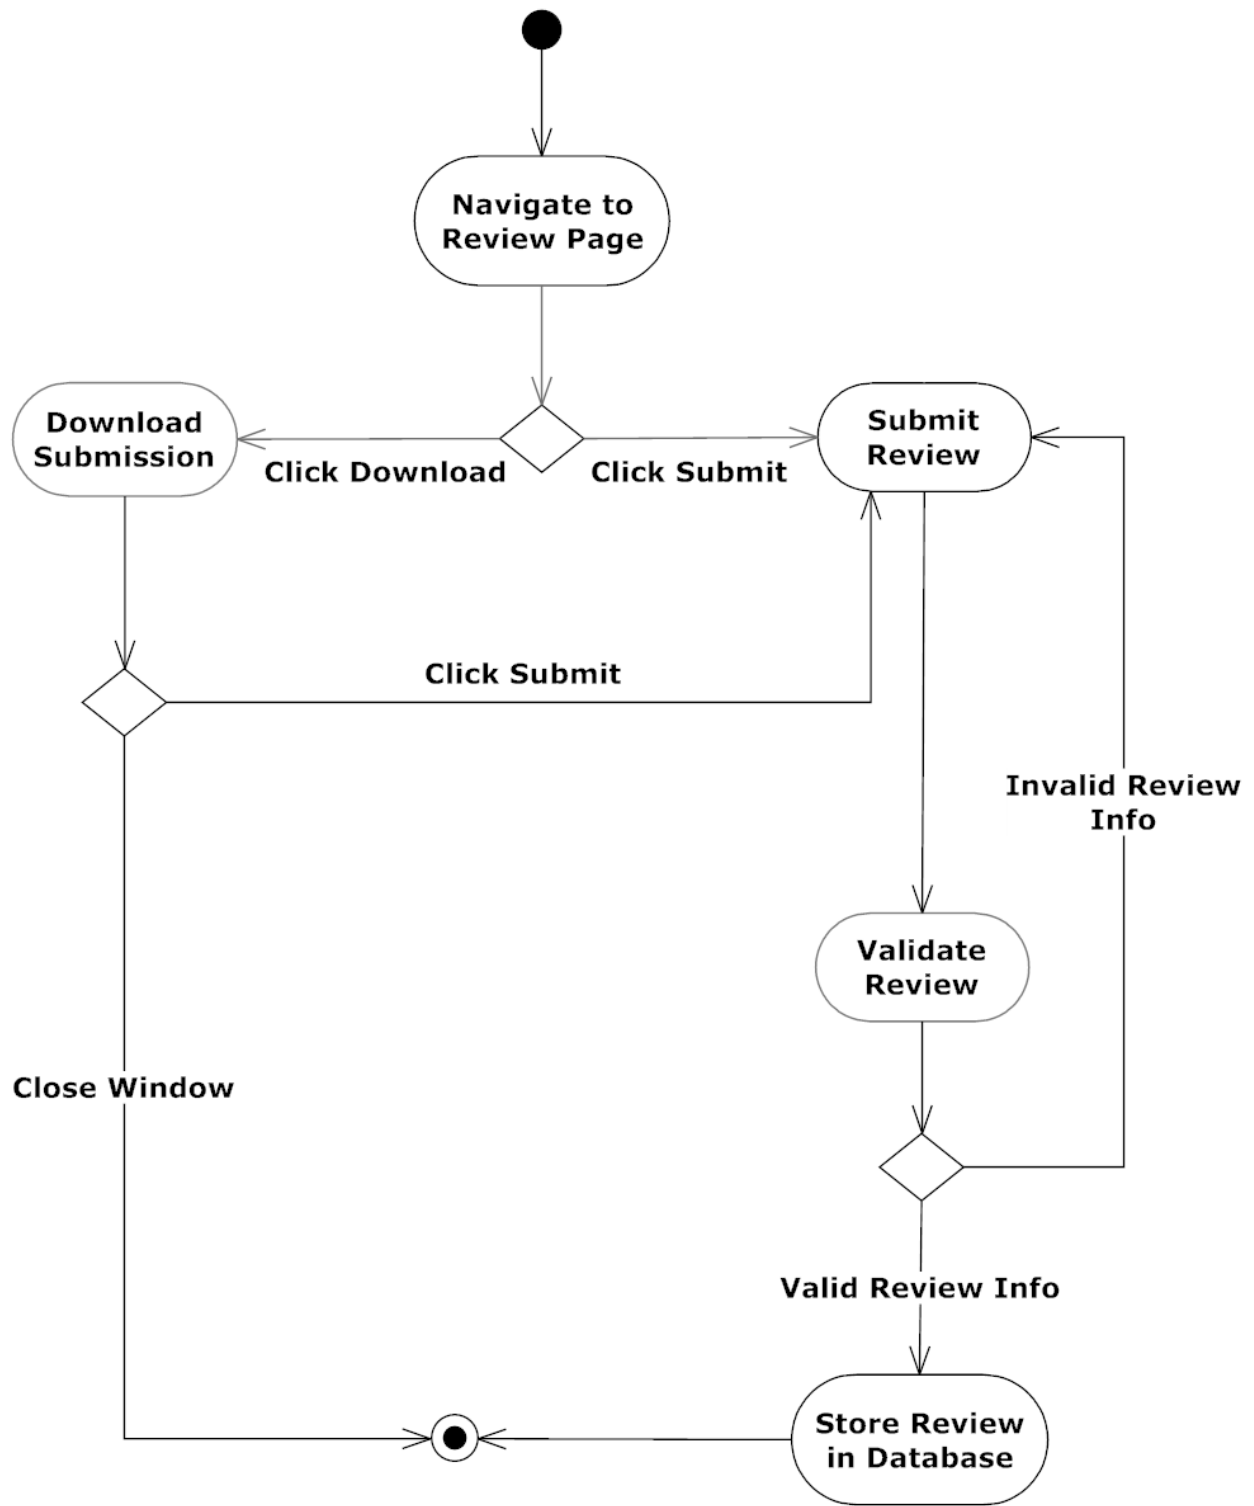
Navigate to Review Page

Download Submission

Click Download

Click Submit

Submit Review

Click Submit

Invalid Review Info

Validate Review

Close Window

Valid Review Info

Store Review in Database